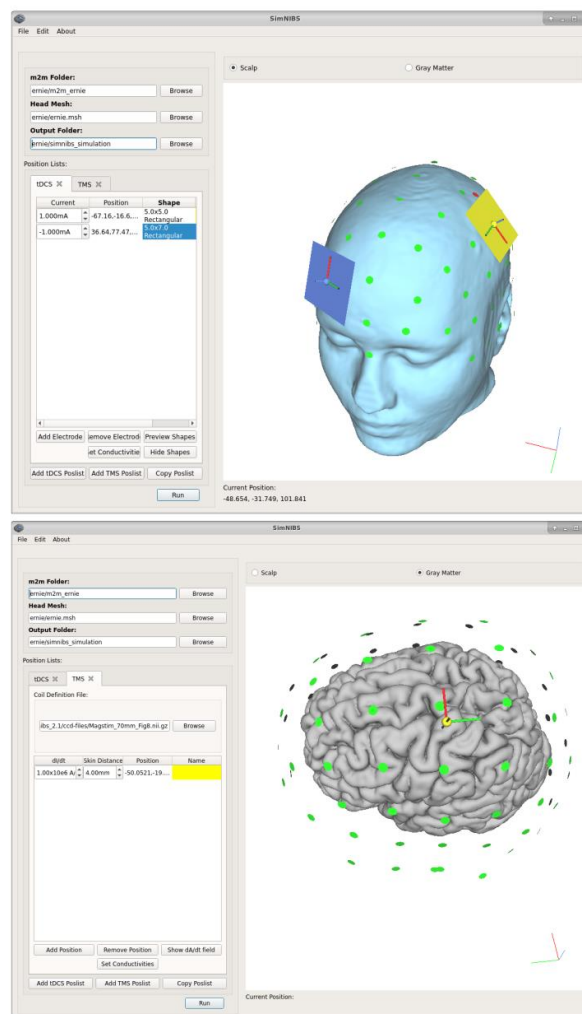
SimNIBS

File Edit About

m2m Folder:
ernie/m2m_ernie
Browse
Head Mesh:
ernie/ernie.msh
Browse
Output Folder:
ernie/simnibs_simulation
Browse

Position Lists:
tDCS ✕ TMS ✕

| Current | Position | Shape |
|---|---|---|
| 1.000mA | -67.16,-16.6,... | 5.0x5.0 Rectangular |
| -1.000mA | 36.64,77.47,... | 5.0x7.0 Rectangular |

Add Electrode
emove Electrod
Preview Shapes
et Conductivitie
Hide Shapes
Add tDCS Poslist
Add TMS Poslist
Copy Poslist
Run

Scalp
Gray Matter

Current Position:
-48.654, -31.749, 101.841

SimNIBS

File Edit About

m2m Folder:
ernie/m2m_ernie
Browse
Head Mesh:
ernie/ernie.msh
Browse
Output Folder:
ernie/simnibs_simulation
Browse

Position Lists:
tDCS ✕ TMS ✕

Coil Definition File:
ibs_2.1/ccd-files/Magstim_70mm_Fig8.nii.gz
Browse

| dI/dt | Skin Distance | Position | Name |
|---|---|---|---|
| 1.00x10e6 A/ | 4.00mm | -50.0521,-19.... | |

Add Position
Remove Position
Show dA/dt field
Set Conductivities
Add tDCS Poslist
Add TMS Poslist
Copy Poslist
Run

Scalp
Gray Matter

Current Position: